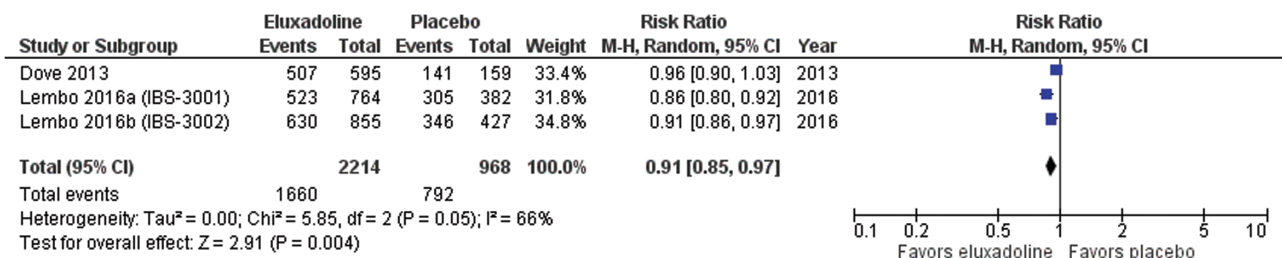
| Study or Subgroup | Eluxadoline Events | Eluxadoline Total | Placebo Events | Placebo Total | Weight | Risk Ratio M-H, Random, 95% CI | Year |
|---|---|---|---|---|---|---|---|
| Dove 2013 | 507 | 595 | 141 | 159 | 33.4% | 0.96 [0.90, 1.03] | 2013 |
| Lembo 2016a (IBS-3001) | 523 | 764 | 305 | 382 | 31.8% | 0.86 [0.80, 0.92] | 2016 |
| Lembo 2016b (IBS-3002) | 630 | 855 | 346 | 427 | 34.8% | 0.91 [0.86, 0.97] | 2016 |
| Total (95% CI) | | 2214 | | 968 | 100.0% | 0.91 [0.85, 0.97] | |
| Total events | 1660 | | 792 | | | | |

Heterogeneity: Tau² = 0.00; Chi² = 5.85, df = 2 (P = 0.05); I² = 66%
Test for overall effect: Z = 2.91 (P = 0.004)

Risk Ratio
M-H, Random, 95% CI

0.1 0.2 0.5 1 2 5 10
Favors eluxadoline Favors placebo